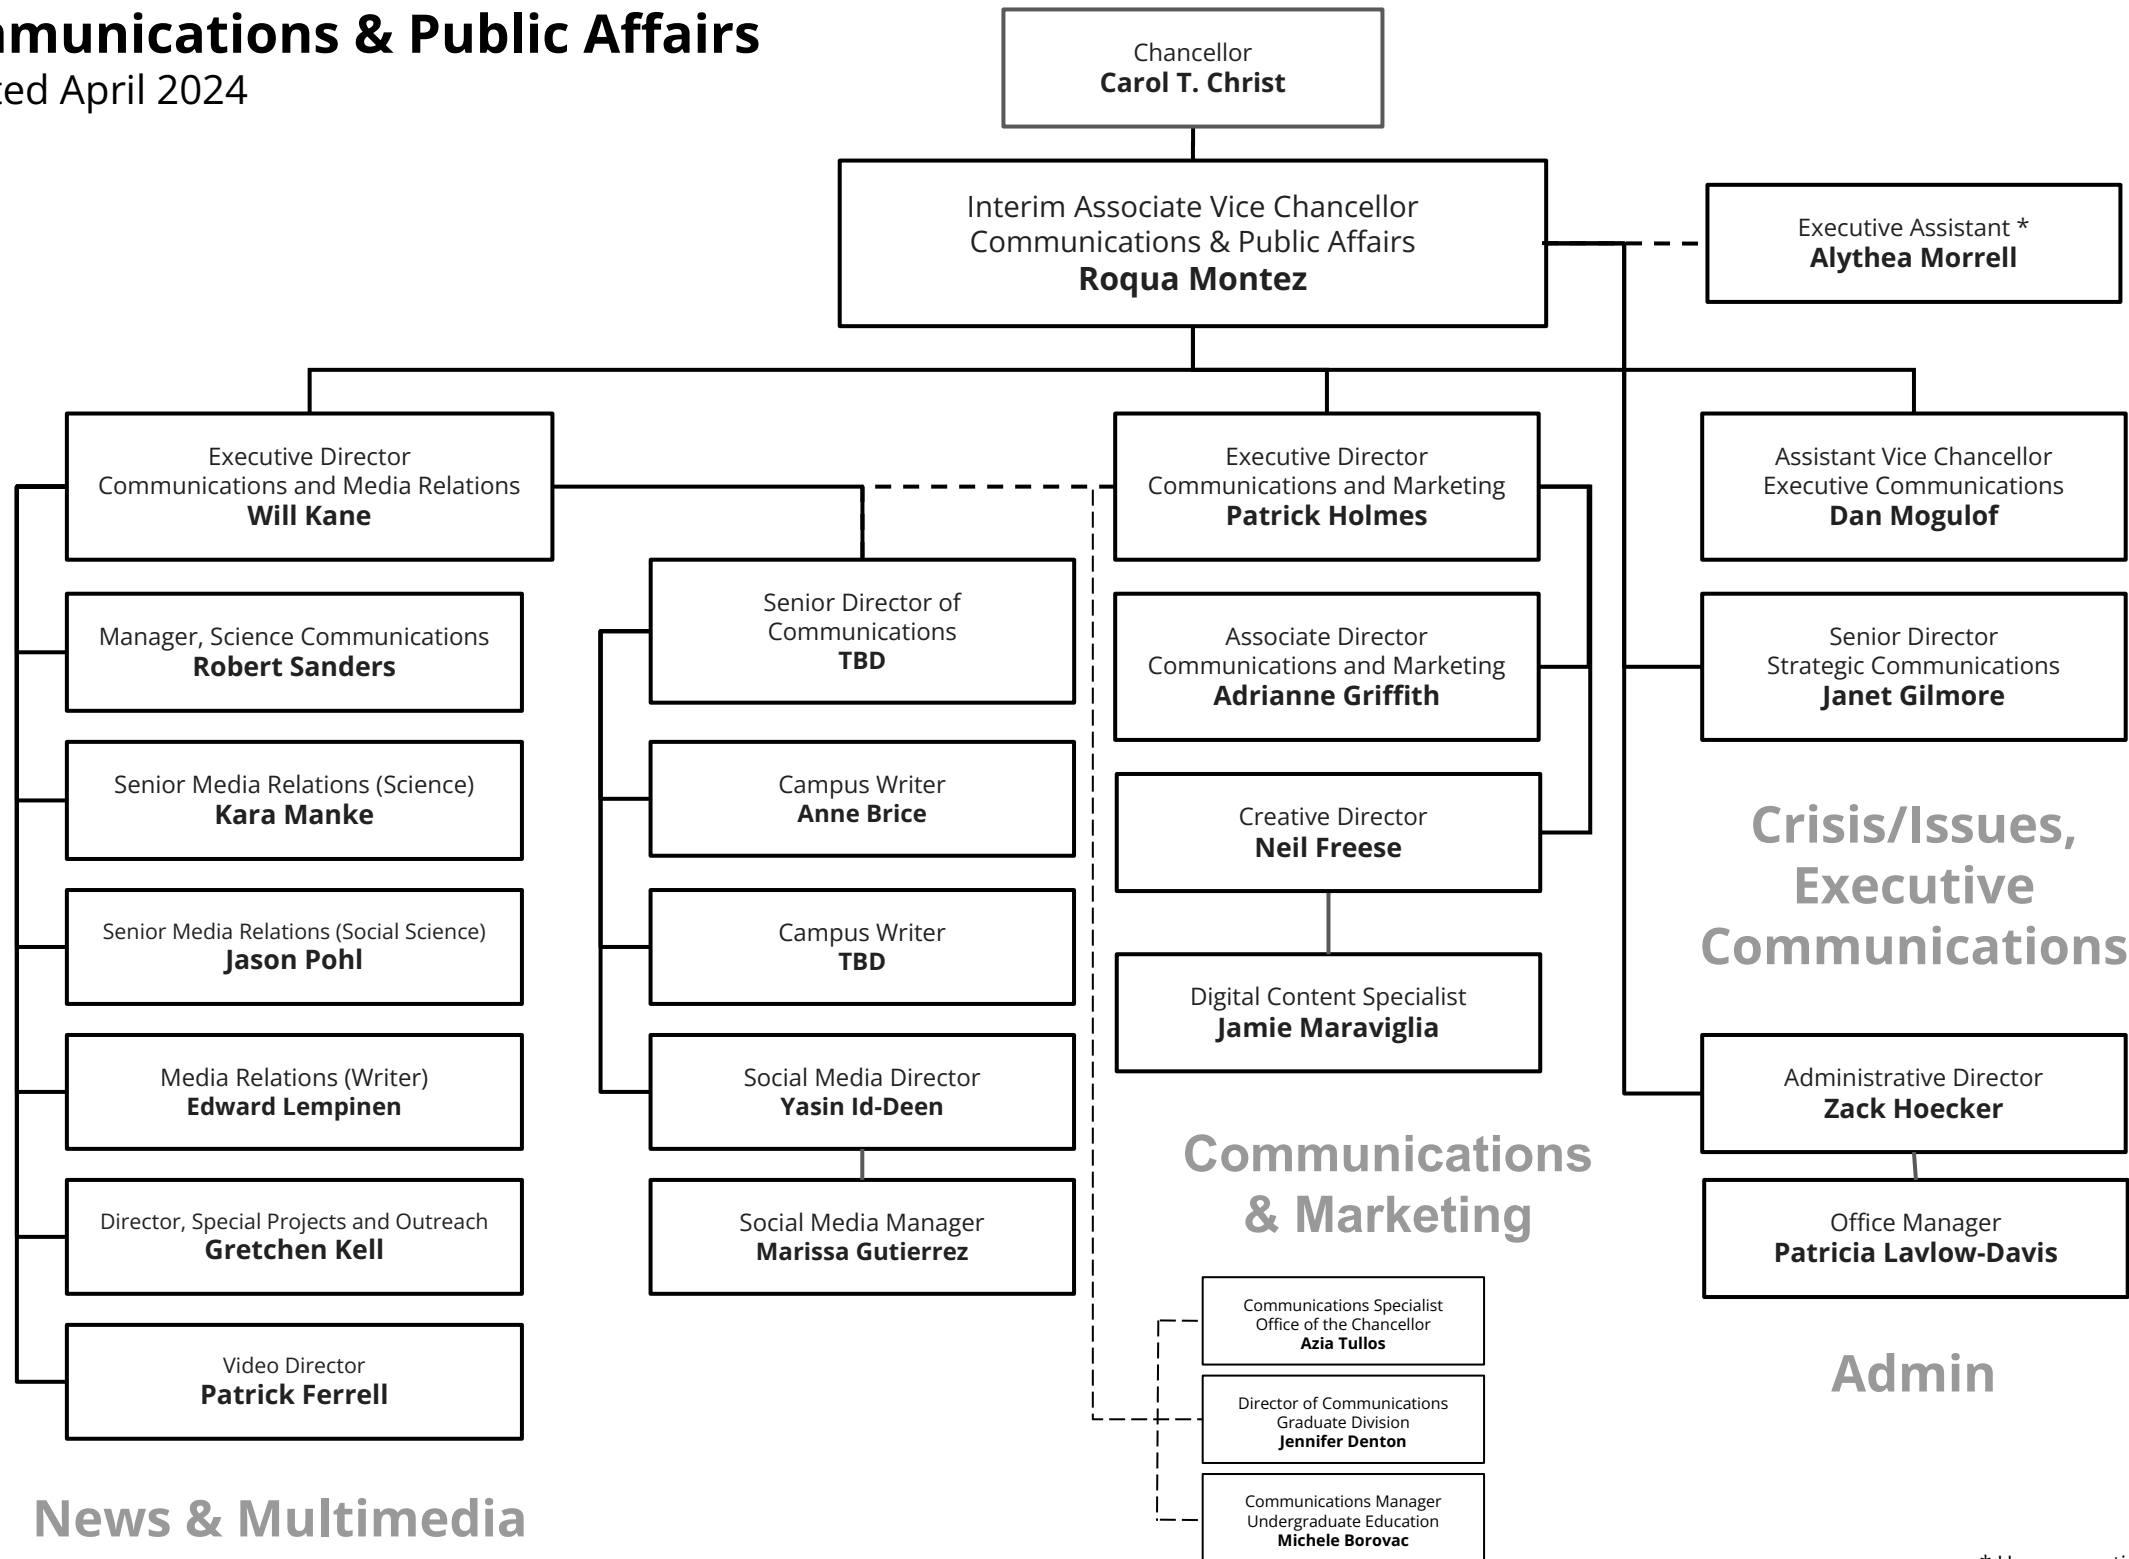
munications & Public Affairs
ted April 2024

Chancellor
**Carol T. Christ**

Interim Associate Vice Chancellor
Communications & Public Affairs
**Roqua Montez**

Executive Assistant *
**Alythea Morrell**

Executive Director
Communications and Media Relations
**Will Kane**

Manager, Science Communications
**Robert Sanders**

Senior Media Relations (Science)
**Kara Manke**

Senior Media Relations (Social Science)
**Jason Pohl**

Media Relations (Writer)
**Edward Lempinen**

Director, Special Projects and Outreach
**Gretchen Kell**

Video Director
**Patrick Ferrell**

News & Multimedia

Senior Director of Communications
**TBD**

Campus Writer
**Anne Brice**

Campus Writer
**TBD**

Social Media Director
**Yasin Id-Deen**

Social Media Manager
**Marissa Gutierrez**

Executive Director
Communications and Marketing
**Patrick Holmes**

Associate Director
Communications and Marketing
**Adrianne Griffith**

Creative Director
**Neil Freese**

Digital Content Specialist
**Jamie Maraviglia**

Communications & Marketing

Communications Specialist
Office of the Chancellor
**Azia Tullos**

Director of Communications
Graduate Division
**Jennifer Denton**

Communications Manager
Undergraduate Education
**Michele Borovac**

Assistant Vice Chancellor
Executive Communications
**Dan Mogulof**

Senior Director
Strategic Communications
**Janet Gilmore**

Crisis/Issues, Executive Communications

Administrative Director
**Zack Hoecker**

Office Manager
**Patricia Lavlow-Davis**

Admin

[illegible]